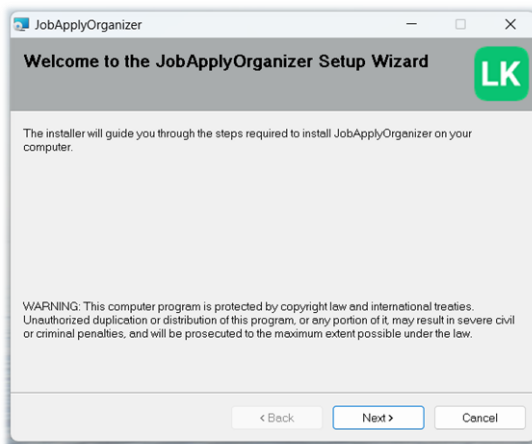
JobApplyOrganizer

Welcome to the JobApplyOrganizer Setup Wizard

LK

The installer will guide you through the steps required to install JobApplyOrganizer on your computer.

WARNING: This computer program is protected by copyright law and international treaties. Unauthorized duplication or distribution of this program, or any portion of it, may result in severe civil or criminal penalties, and will be prosecuted to the maximum extent possible under the law.

< Back

Next >

Cancel